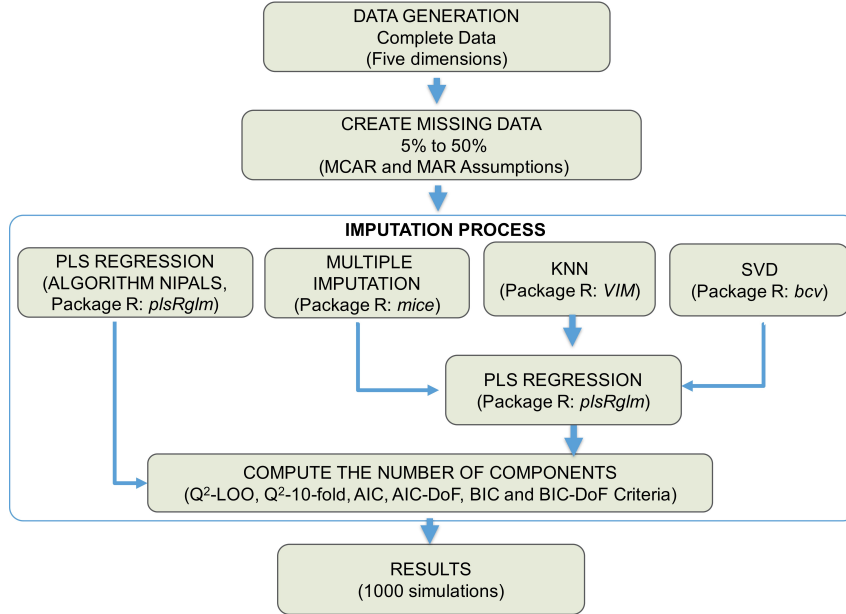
DATA GENERATION
Complete Data
(Five dimensions)

CREATE MISSING DATA
5% to 50%
(MCAR and MAR Assumptions)

IMPUTATION PROCESS

PLS REGRESSION
(ALGORITHM NIPALS, Package R: plsRglm)

MULTIPLE IMPUTATION
(Package R: mice)

KNN
(Package R: VIM)

SVD
(Package R: bcv)

PLS REGRESSION
(Package R: plsRglm)

COMPUTE THE NUMBER OF COMPONENTS
($Q^2$-LOO, $Q^2$-10-fold, AIC, AIC-DoF, BIC and BIC-DoF Criteria)

RESULTS
(1000 simulations)